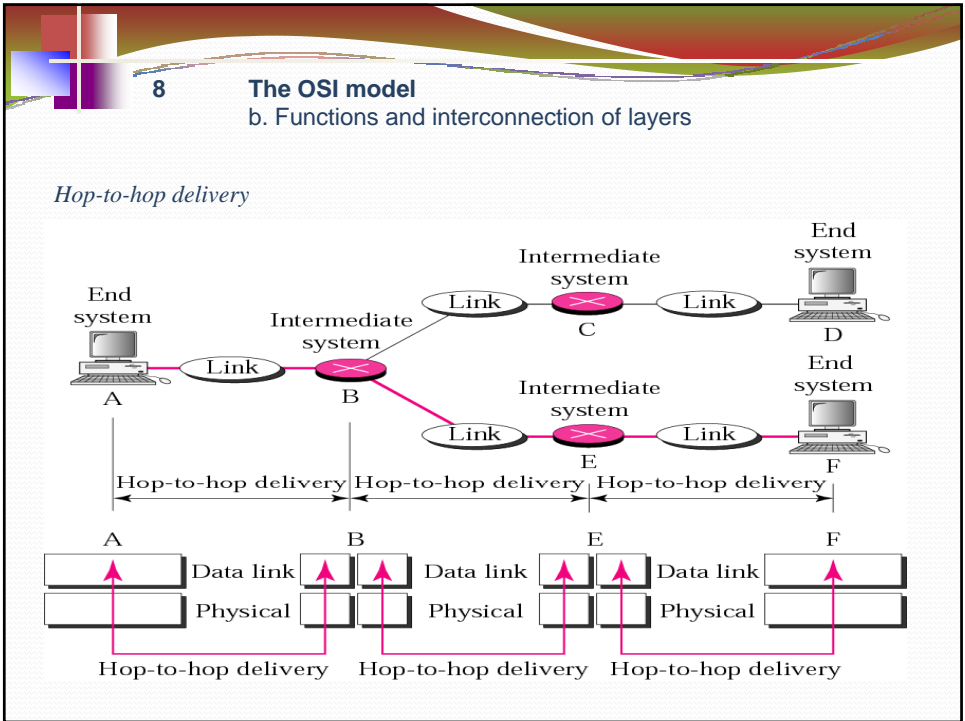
8 The OSI model

b. Functions and interconnection of layers

Hop-to-hop delivery

End system

A

Link

Intermediate system

B

Link

Intermediate system

C

Link

End system

D

Link

Intermediate system

E

Link

End system

F

Hop-to-hop delivery

Hop-to-hop delivery

Hop-to-hop delivery

A

B

E

F

Data link

Physical

Data link

Physical

Data link

Physical

Hop-to-hop delivery

Hop-to-hop delivery

Hop-to-hop delivery